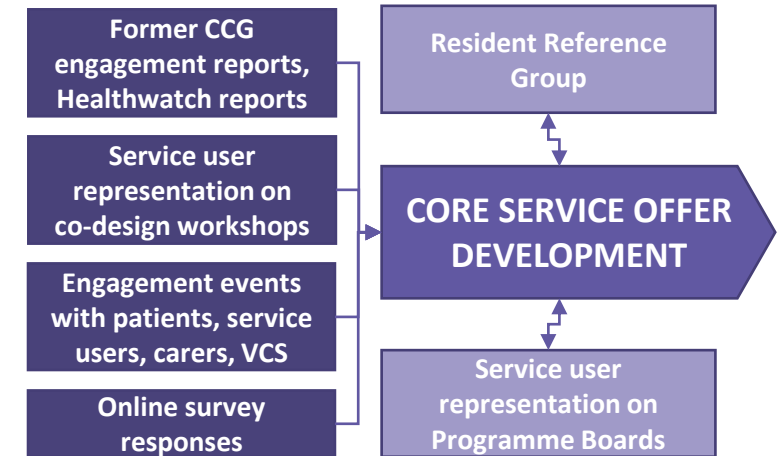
Former CCG engagement reports, Healthwatch reports

Service user representation on co-design workshops

Engagement events with patients, service users, carers, VCS

Online survey responses

Resident Reference Group

CORE SERVICE OFFER DEVELOPMENT

Service user representation on Programme Boards